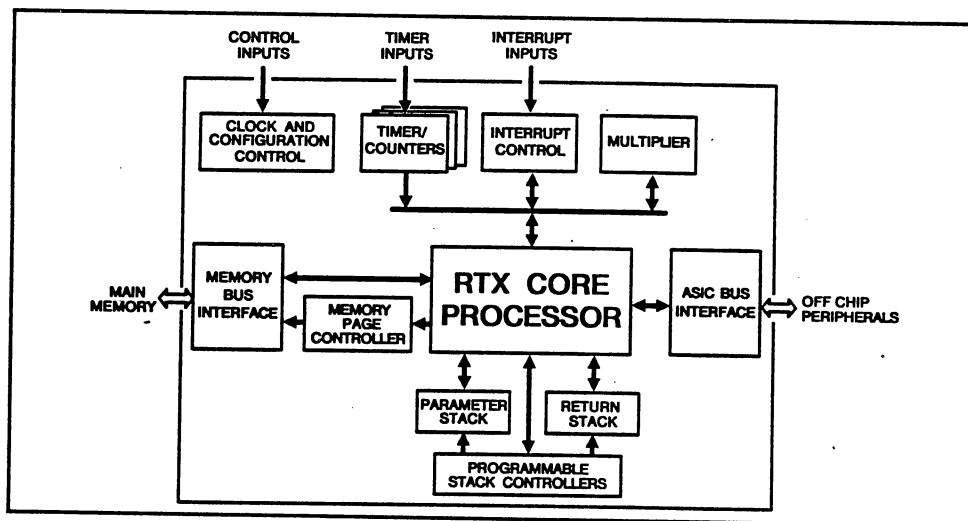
CONTROL INPUTS

TIMER INPUTS

INTERRUPT INPUTS

CLOCK AND CONFIGURATION CONTROL

TIMER/ COUNTERS

INTERRUPT CONTROL

MULTIPLIER

MAIN MEMORY

MEMORY BUS INTERFACE

MEMORY PAGE CONTROLLER

RTX CORE PROCESSOR

ASIC BUS INTERFACE

OFF CHIP PERIPHERALS

PARAMETER STACK

RETURN STACK

PROGRAMMABLE STACK CONTROLLERS